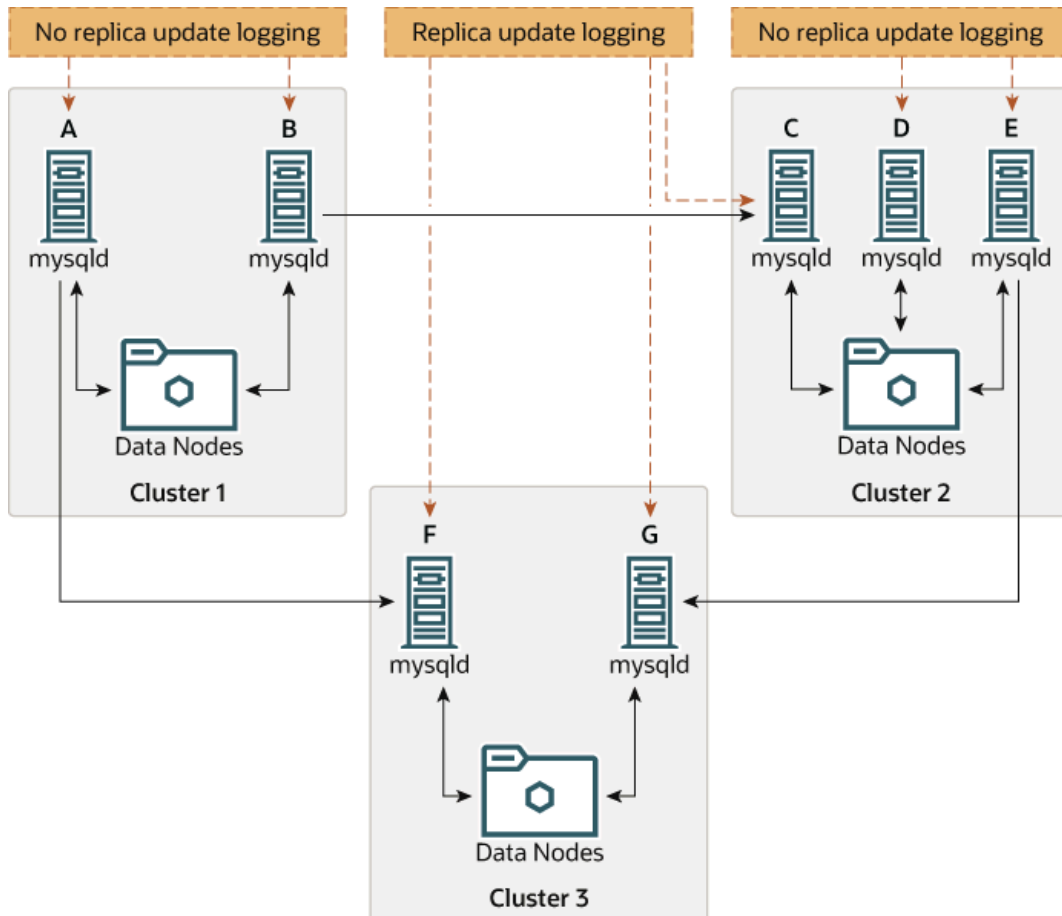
No replica update logging

Replica update logging

No replica update logging

A
mysqld

B
mysqld

Data Nodes

Cluster 1

C
mysqld

D
mysqld

E
mysqld

Data Nodes

Cluster 2

F
mysqld

G
mysqld

Data Nodes

Cluster 3